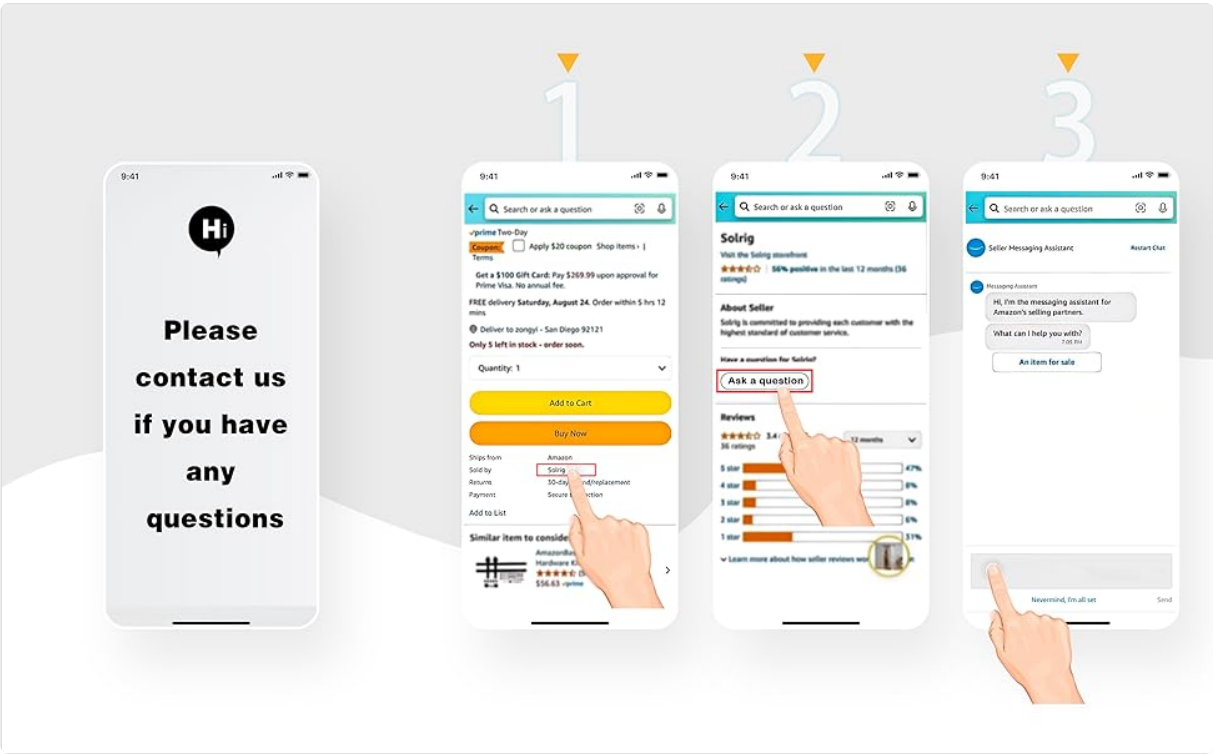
9:41

Hi

Please contact us if you have any questions

1

9:41

Search or ask a question

✓prime Two-Day

Coupon: Apply $20 coupon Shop items › | Terms

Get a $100 Gift Card: Pay $269.99 upon approval for Prime Visa. No annual fee.

FREE delivery Saturday, August 24. Order within 5 hrs 12 mins

Deliver to zongyi - San Diego 92121

Only 5 left in stock - order soon.

Quantity: 1

Add to Cart

Buy Now

Ships from Amazon
Sold by Solrig
Returns 30-day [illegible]nd/replacement
Payment Secure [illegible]ction

Add to List

Similar item to conside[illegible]

AmazonBas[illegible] Hardware Ki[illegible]
$56.63 ✓prime

2

9:41

Search or ask a question

Solrig

Visit the Solrig storefront

56% positive in the last 12 months (36 ratings)

About Seller

Solrig is committed to providing each customer with the highest standard of customer service.

Have a question for Solrig?

Ask a question

Reviews

3.4
36 ratings

12 months

5 star 47%
4 star 8%
3 star 8%
2 star 6%
1 star 31%

Learn more about how seller reviews wo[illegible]

3

9:41

Search or ask a question

Seller Messaging Assistant

Restart Chat

Messaging Assistant

Hi, I'm the messaging assistant for Amazon's selling partners.

What can I help you with?

7:05 PM

An item for sale

Nevermind, I'm all set

Send